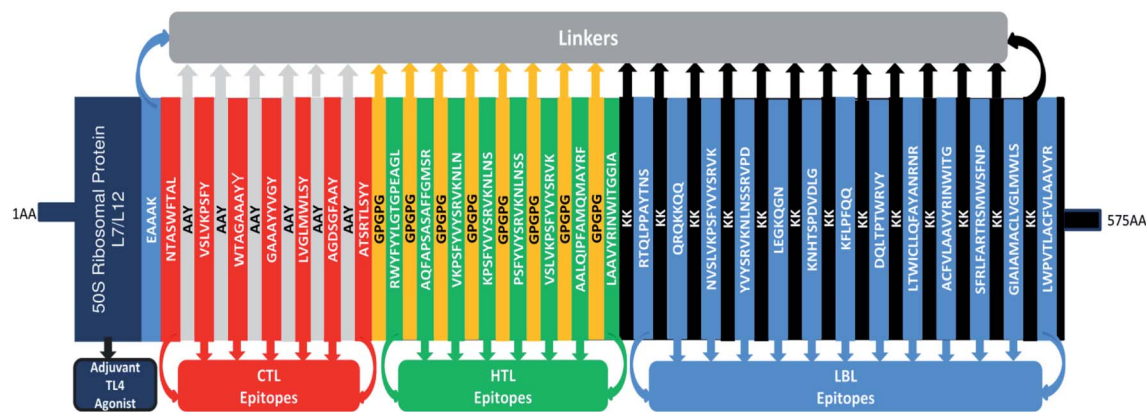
Linkers

1AA

50S Ribosomal Protein L7/L12

EAAAK

NTASWFTAL
AAY
VSLVKPSFY
AAY
WTAGAAAYY
AAY
GAAAYYVGY
AAY
LVGLMWLSY
AAY
AGDSGFAAY
AAY
ATSRTLSYY
GPGPG
RWYFYLGTGPEAGL
GPGPG
AQFAPSASAFFGMSR
GPGPG
VKPSFYVYSRVKNLN
GPGPG
KPSFYVYSRVKNLNS
GPGPG
PSFYVYSRVKNLNSS
GPGPG
VSLVKPSFYVYSRVK
GPGPG
AALQIPFAMQMAYRF
GPGPG
LAAVYRINWITGGIA
KK
RTQLPPAYTNS
KK
QRQKKQQ
KK
NVSLVKPSFYVYSRVK
KK
YVYSRVKNLNSSRVPD
KK
LEGKQGN
KK
KNHTSPDVDLG
KK
KFLPFQQ
KK
DQLTPTWRVY
KK
LTWICLLQFAYANRNR
KK
ACFVLAAVYRINWITG
KK
SFRLFARTRSMWSFNP
KK
GIAIAMACLVGLMWLS
KK
LWPVTLACFVLAAVYR

575AA

Adjuvant TL4 Agonist

CTL Epitopes

HTL Epitopes

LBL Epitopes